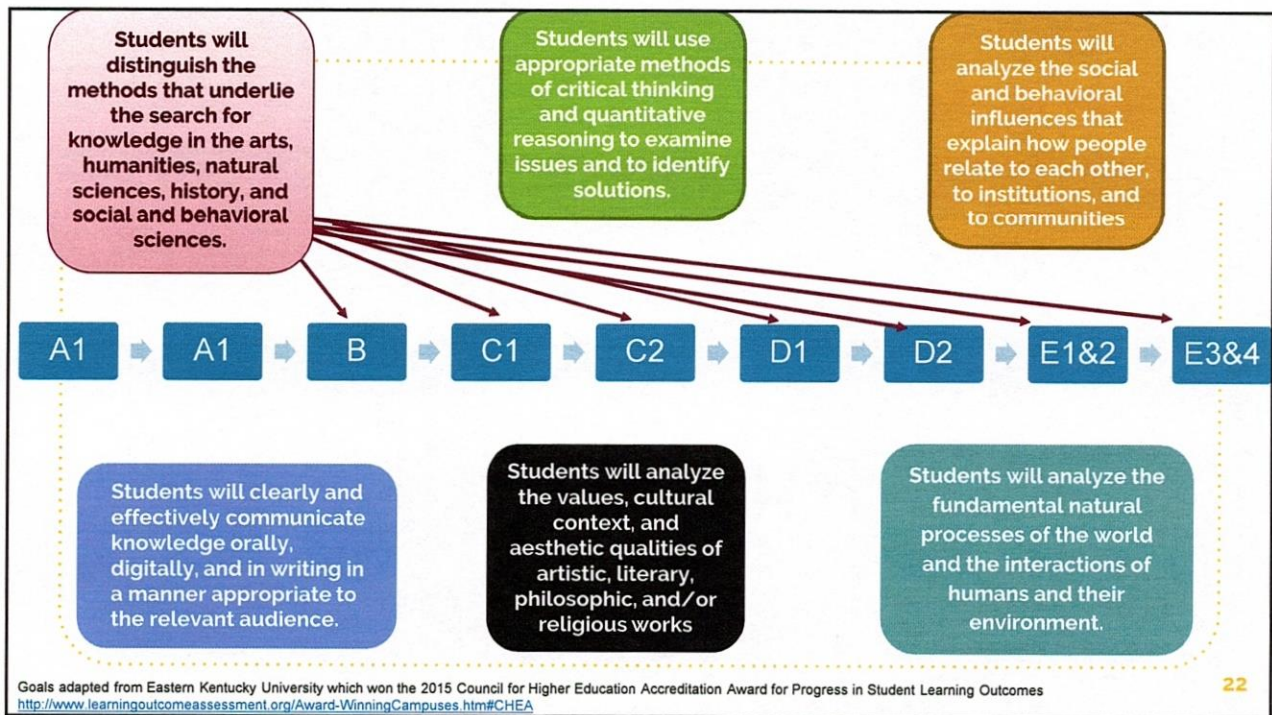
Students will distinguish the methods that underlie the search for knowledge in the arts, humanities, natural sciences, history, and social and behavioral sciences.

Students will use appropriate methods of critical thinking and quantitative reasoning to examine issues and to identify solutions.

Students will analyze the social and behavioral influences that explain how people relate to each other, to institutions, and to communities

A1 A1 B C1 C2 D1 D2 E1&2 E3&4

Students will clearly and effectively communicate knowledge orally, digitally, and in writing in a manner appropriate to the relevant audience.

Students will analyze the values, cultural context, and aesthetic qualities of artistic, literary, philosophic, and/or religious works

Students will analyze the fundamental natural processes of the world and the interactions of humans and their environment.

Goals adapted from Eastern Kentucky University which won the 2015 Council for Higher Education Accreditation Award for Progress in Student Learning Outcomes
http://www.learningoutcomeassessment.org/Award-WinningCampuses.htm#CHEA

22